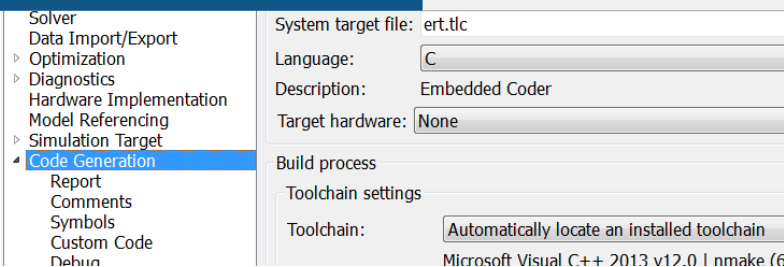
Solver
Data Import/Export
Optimization
Diagnostics
Hardware Implementation
Model Referencing
Simulation Target
Code Generation
Report
Comments
Symbols
Custom Code
Debug

System target file: ert.tlc
Language: C
Description: Embedded Coder
Target hardware: None

Build process
Toolchain settings
Toolchain: Automatically locate an installed toolchain
Microsoft Visual C++ 2013 v12.0 | nmake (6